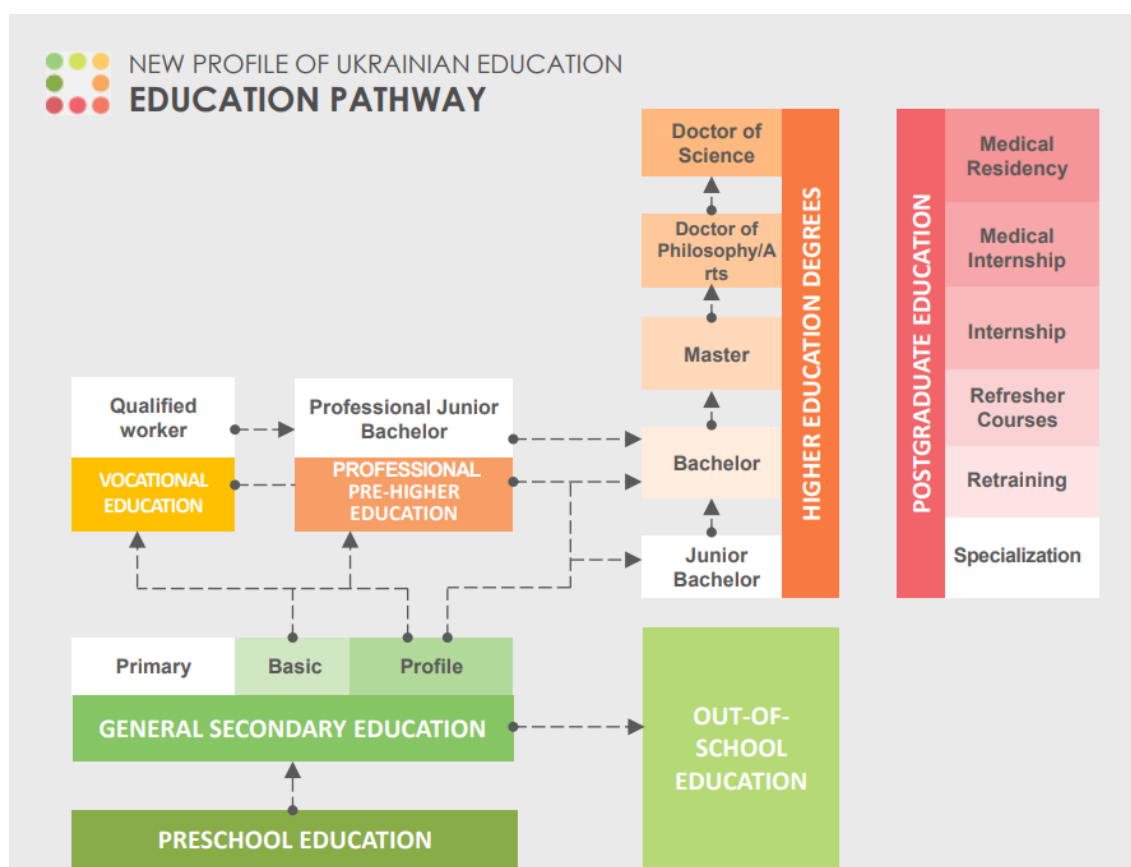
NEW PROFILE OF UKRAINIAN EDUCATION
EDUCATION PATHWAY

Doctor of Science

Doctor of Philosophy/Arts

Master

Bachelor

Junior Bachelor

HIGHER EDUCATION DEGREES

POSTGRADUATE EDUCATION

Medical Residency

Medical Internship

Internship

Refresher Courses

Retraining

Specialization

Qualified worker

VOCATIONAL EDUCATION

Professional Junior Bachelor

PROFESSIONAL PRE-HIGHER EDUCATION

Primary

Basic

Profile

GENERAL SECONDARY EDUCATION

OUT-OF-SCHOOL EDUCATION

PRESCHOOL EDUCATION